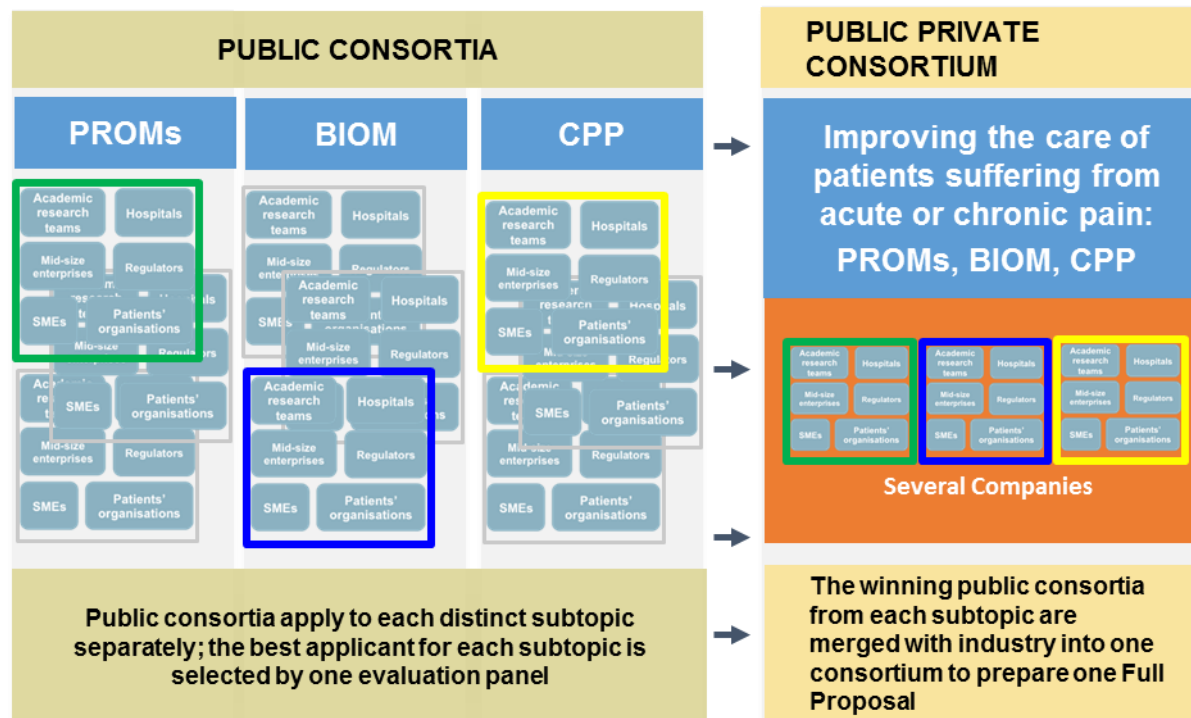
PUBLIC CONSORTIA

PUBLIC PRIVATE CONSORTIUM

PROMs

BIOM

CPP

Academic research teams
Hospitals
Mid-size enterprises
Regulators
SMEs
Patients' organisations

Academic research teams
Hospitals
Mid-size enterprises
Regulators
SMEs
Patients' organisations

Academic research teams
Hospitals
Mid-size enterprises
Regulators
SMEs
Patients' organisations

Academic research teams
Hospitals
Mid-size enterprises
Regulators
SMEs
Patients' organisations

Academic research teams
Hospitals
Mid-size enterprises
Regulators
SMEs
Patients' organisations

Academic research teams
Hospitals
Mid-size enterprises
Regulators
SMEs
Patients' organisations

Improving the care of patients suffering from acute or chronic pain: PROMs, BIOM, CPP

Academic research teams
Hospitals
Mid-size enterprises
Regulators
SMEs
Patients' organisations

Academic research teams
Hospitals
Mid-size enterprises
Regulators
SMEs
Patients' organisations

Academic research teams
Hospitals
Mid-size enterprises
Regulators
SMEs
Patients' organisations

Several Companies

Public consortia apply to each distinct subtopic separately; the best applicant for each subtopic is selected by one evaluation panel

The winning public consortia from each subtopic are merged with industry into one consortium to prepare one Full Proposal